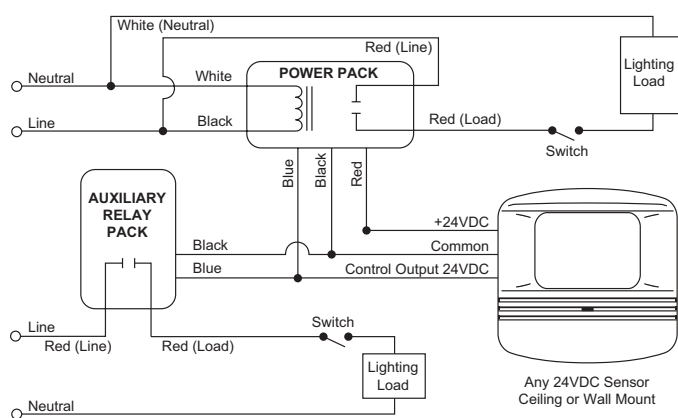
White (Neutral)

Red (Line)

Neutral

White

POWER PACK

Lighting Load

Line

Black

Red (Load)

Switch

Blue

Black

Red

AUXILIARY RELAY PACK

+24VDC

Black

Common

Blue

Control Output 24VDC

Line

Red (Line)

Red (Load)

Switch

Lighting Load

Neutral

Any 24VDC Sensor Ceiling or Wall Mount